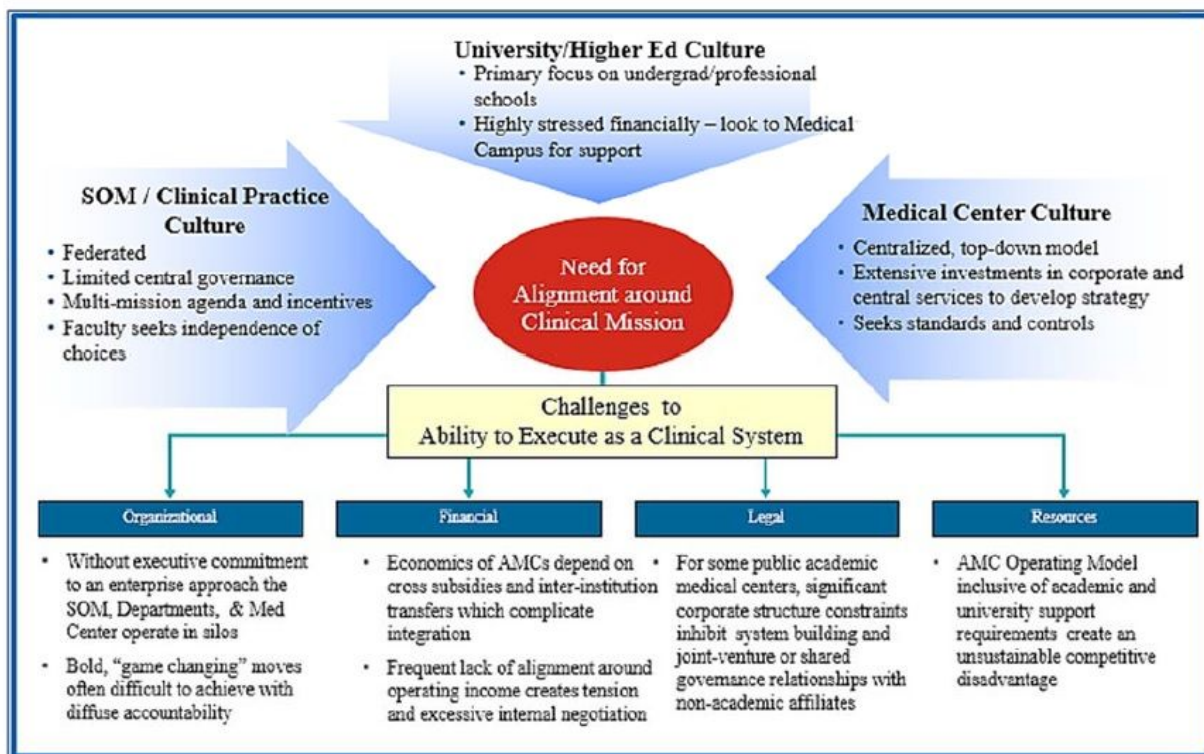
University/Higher Ed Culture
• Primary focus on undergrad/professional schools
• Highly stressed financially – look to Medical Campus for support

SOM / Clinical Practice Culture
• Federated
• Limited central governance
• Multi-mission agenda and incentives
• Faculty seeks independence of choices

Need for Alignment around Clinical Mission

Medical Center Culture
• Centralized, top-down model
• Extensive investments in corporate and central services to develop strategy
• Seeks standards and controls

Challenges to Ability to Execute as a Clinical System

Organizational
• Without executive commitment to an enterprise approach the SOM, Departments, & Med Center operate in silos
• Bold, "game changing" moves often difficult to achieve with diffuse accountability

Financial
• Economics of AMCs depend on cross subsidies and inter-institution transfers which complicate integration
• Frequent lack of alignment around operating income creates tension and excessive internal negotiation

Legal
• For some public academic medical centers, significant corporate structure constraints inhibit system building and joint-venture or shared governance relationships with non-academic affiliates

Resources
• AMC Operating Model inclusive of academic and university support requirements create an unsustainable competitive disadvantage